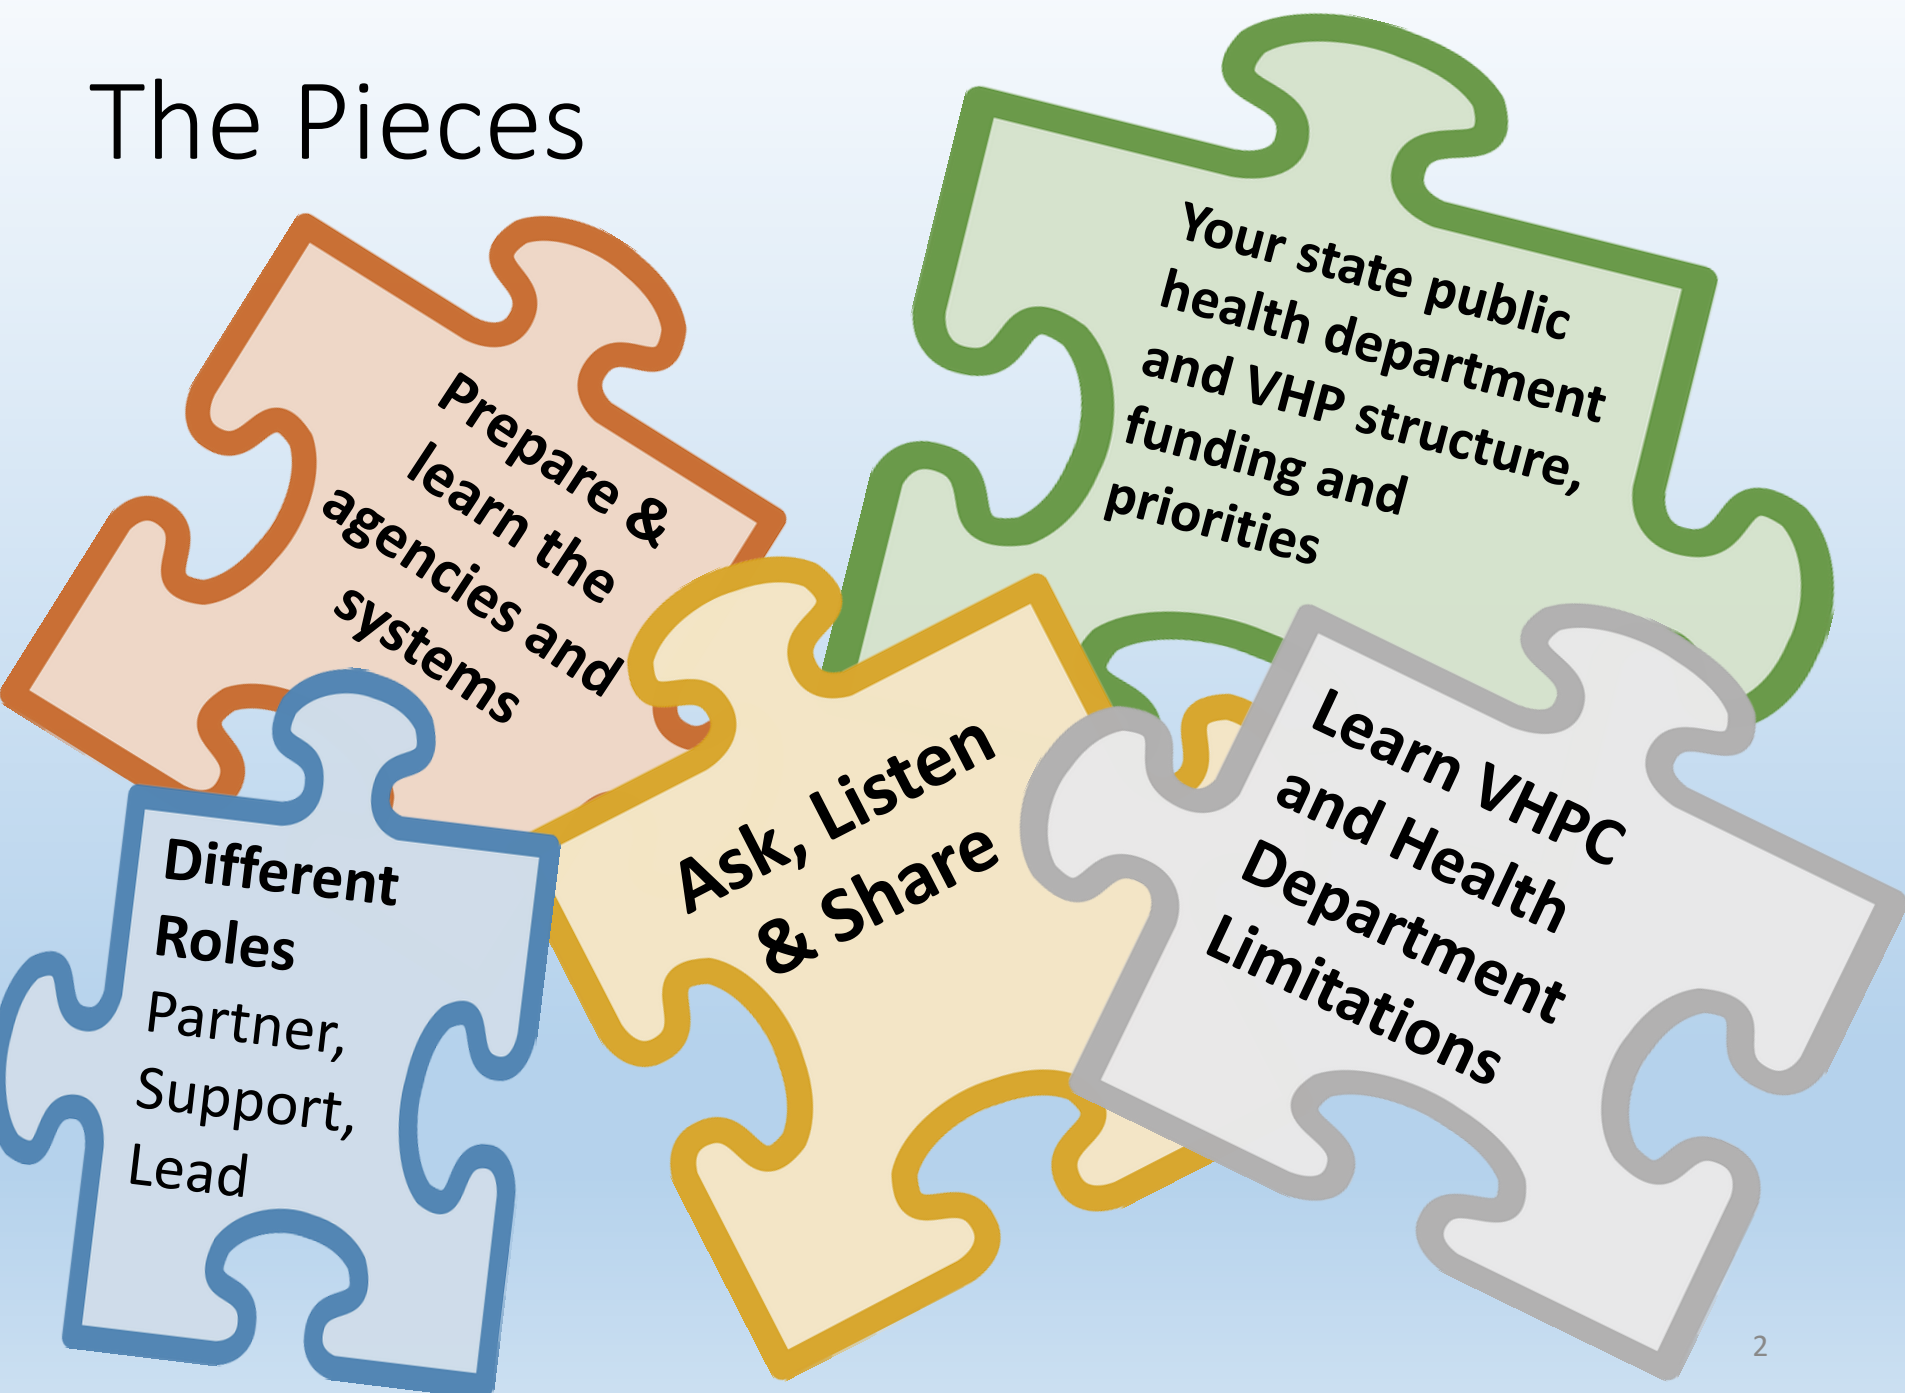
The Pieces

Prepare & learn the agencies and systems

Your state public health department and VHP structure, funding and priorities

Ask, Listen & Share

Learn VHPC and Health Department Limitations

Different Roles
Partner, Support, Lead

2